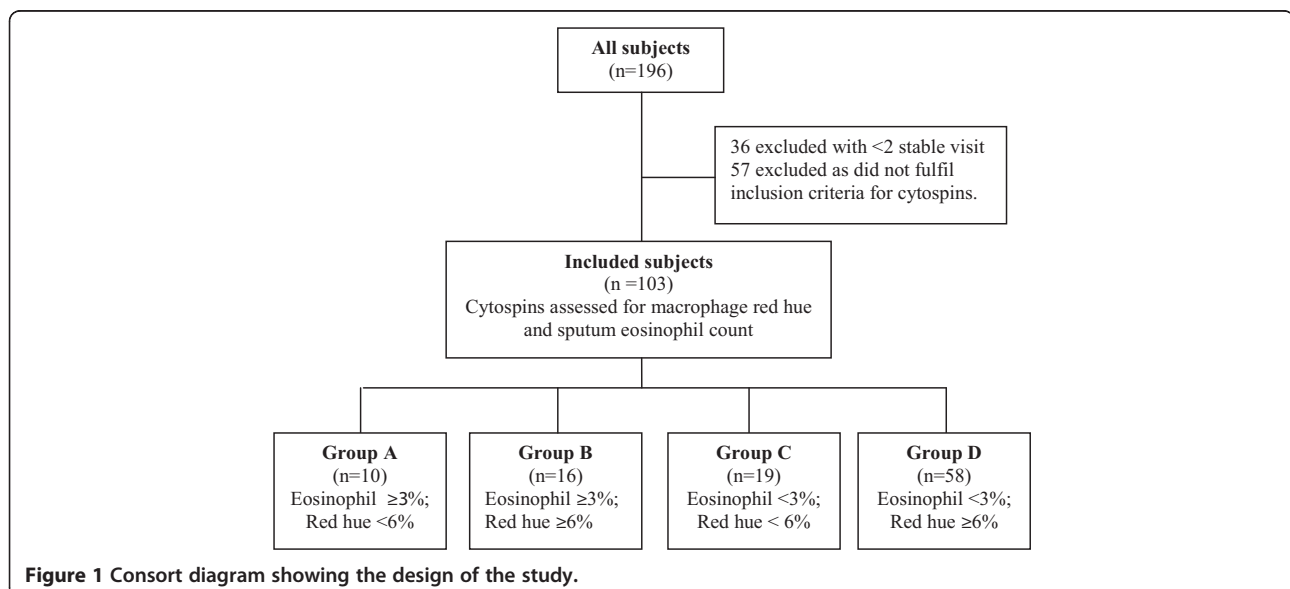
**All subjects**
(n=196)

36 excluded with <2 stable visit
57 excluded as did not fulfil inclusion criteria for cytospins.

**Included subjects**
(n =103)
Cytospins assessed for macrophage red hue and sputum eosinophil count

**Group A**
(n=10)
Eosinophil ≥3%;
Red hue <6%

**Group B**
(n=16)
Eosinophil ≥3%;
Red hue ≥6%

**Group C**
(n=19)
Eosinophil <3%;
Red hue < 6%

**Group D**
(n=58)
Eosinophil <3%;
Red hue ≥6%

**Figure 1 Consort diagram showing the design of the study.**